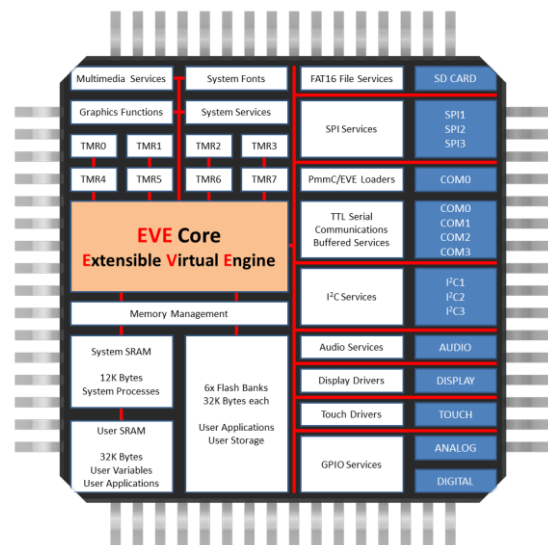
Multimedia Services

System Fonts

Graphics Functions

System Services

TMR0

TMR1

TMR2

TMR3

TMR4

TMR5

TMR6

TMR7

EVE Core
Extensible Virtual Engine

Memory Management

System SRAM

12K Bytes
System Processes

User SRAM

32K Bytes
User Variables
User Applications

6x Flash Banks
32K Bytes each

User Applications
User Storage

FAT16 File Services

SD CARD

SPI Services

SPI1
SPI2
SPI3

PmmC/EVE Loaders

COM0

TTL Serial Communications Buffered Services

COM0
COM1
COM2
COM3

I$^2$C Services

I$^2$C1
I$^2$C2
I$^2$C3

Audio Services

AUDIO

Display Drivers

DISPLAY

Touch Drivers

TOUCH

GPIO Services

ANALOG

DIGITAL